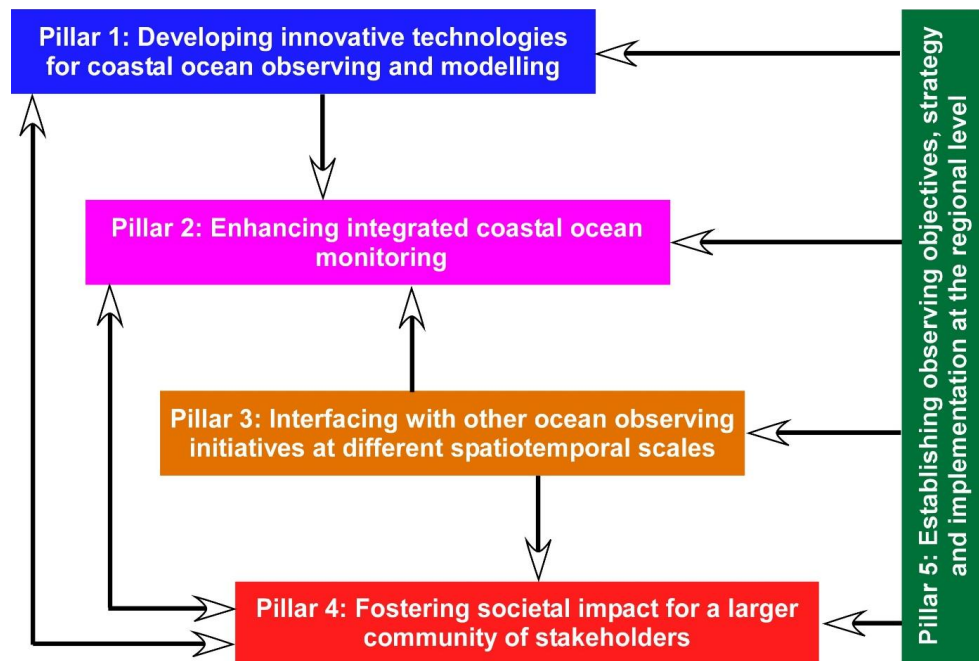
Pillar 1: Developing innovative technologies for coastal ocean observing and modelling

Pillar 2: Enhancing integrated coastal ocean monitoring

Pillar 3: Interfacing with other ocean observing initiatives at different spatiotemporal scales

Pillar 4: Fostering societal impact for a larger community of stakeholders

Pillar 5: Establishing observing objectives, strategy and implementation at the regional level